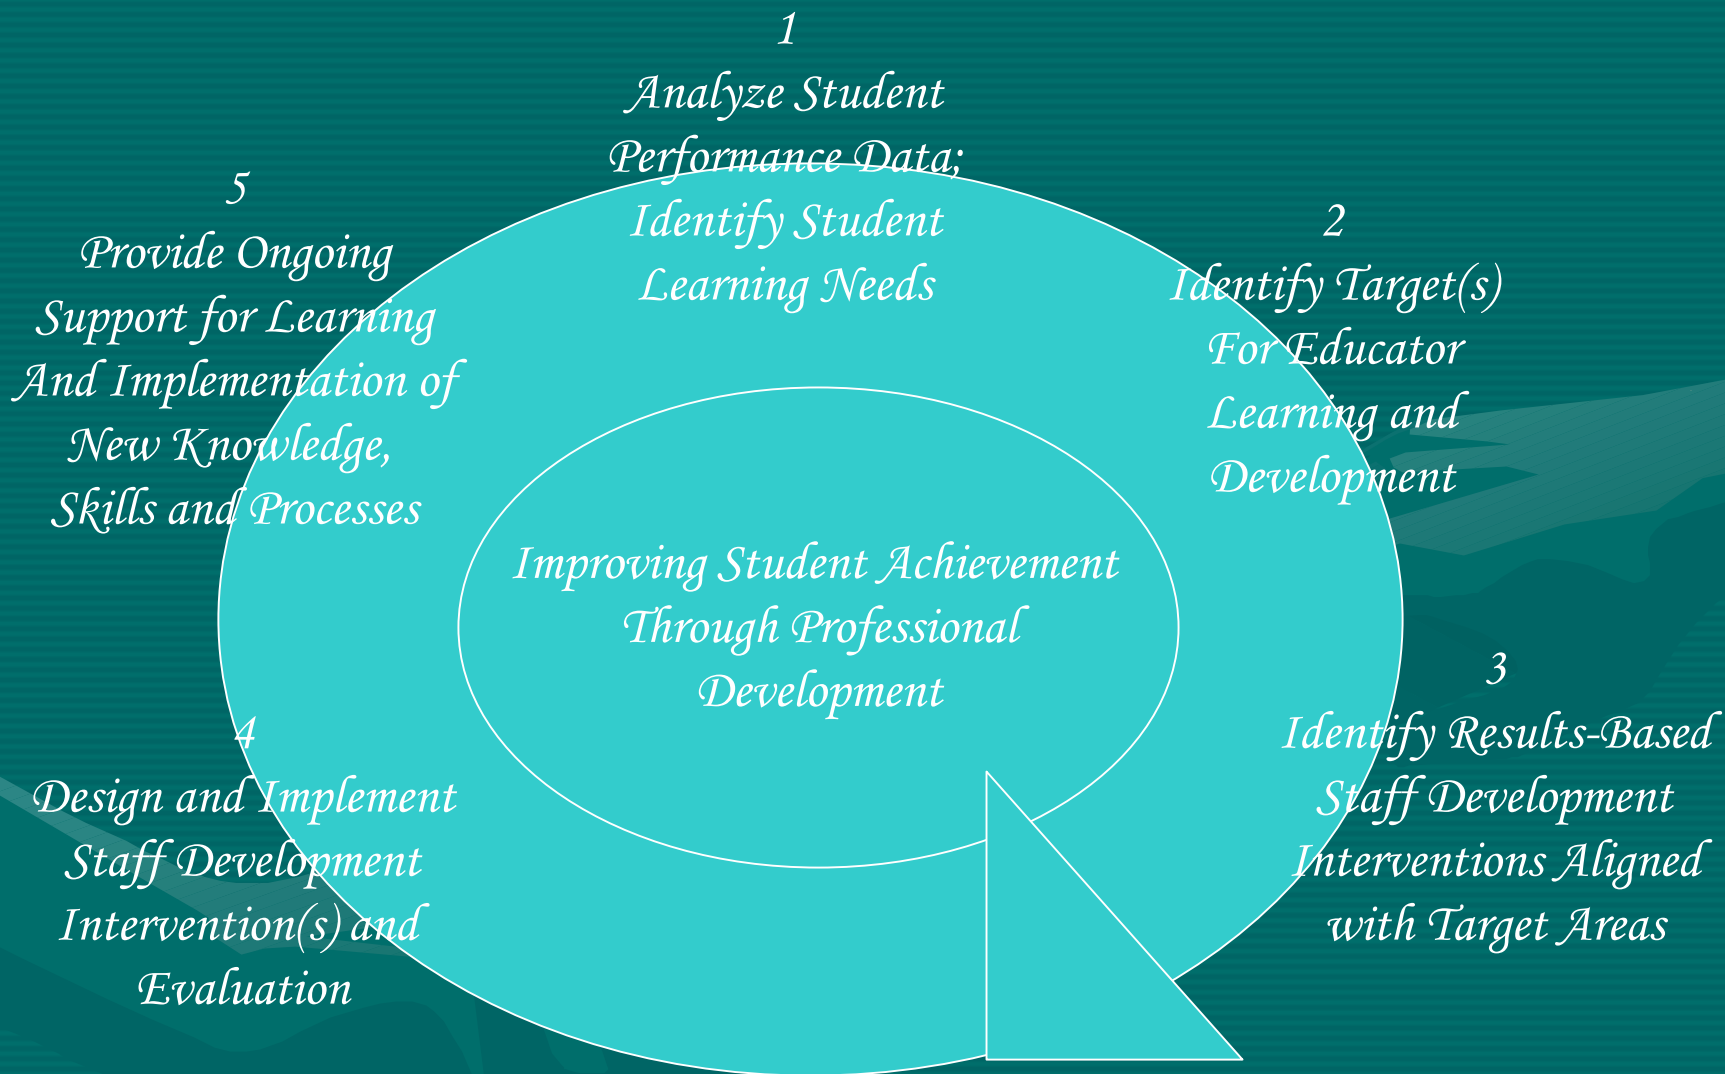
1
Analyze Student Performance Data; Identify Student Learning Needs

5
Provide Ongoing Support for Learning And Implementation of New Knowledge, Skills and Processes

2
Identify Target(s) For Educator Learning and Development

Improving Student Achievement Through Professional Development

3
Identify Results-Based Staff Development Interventions Aligned with Target Areas

4
Design and Implement Staff Development Intervention(s) and Evaluation